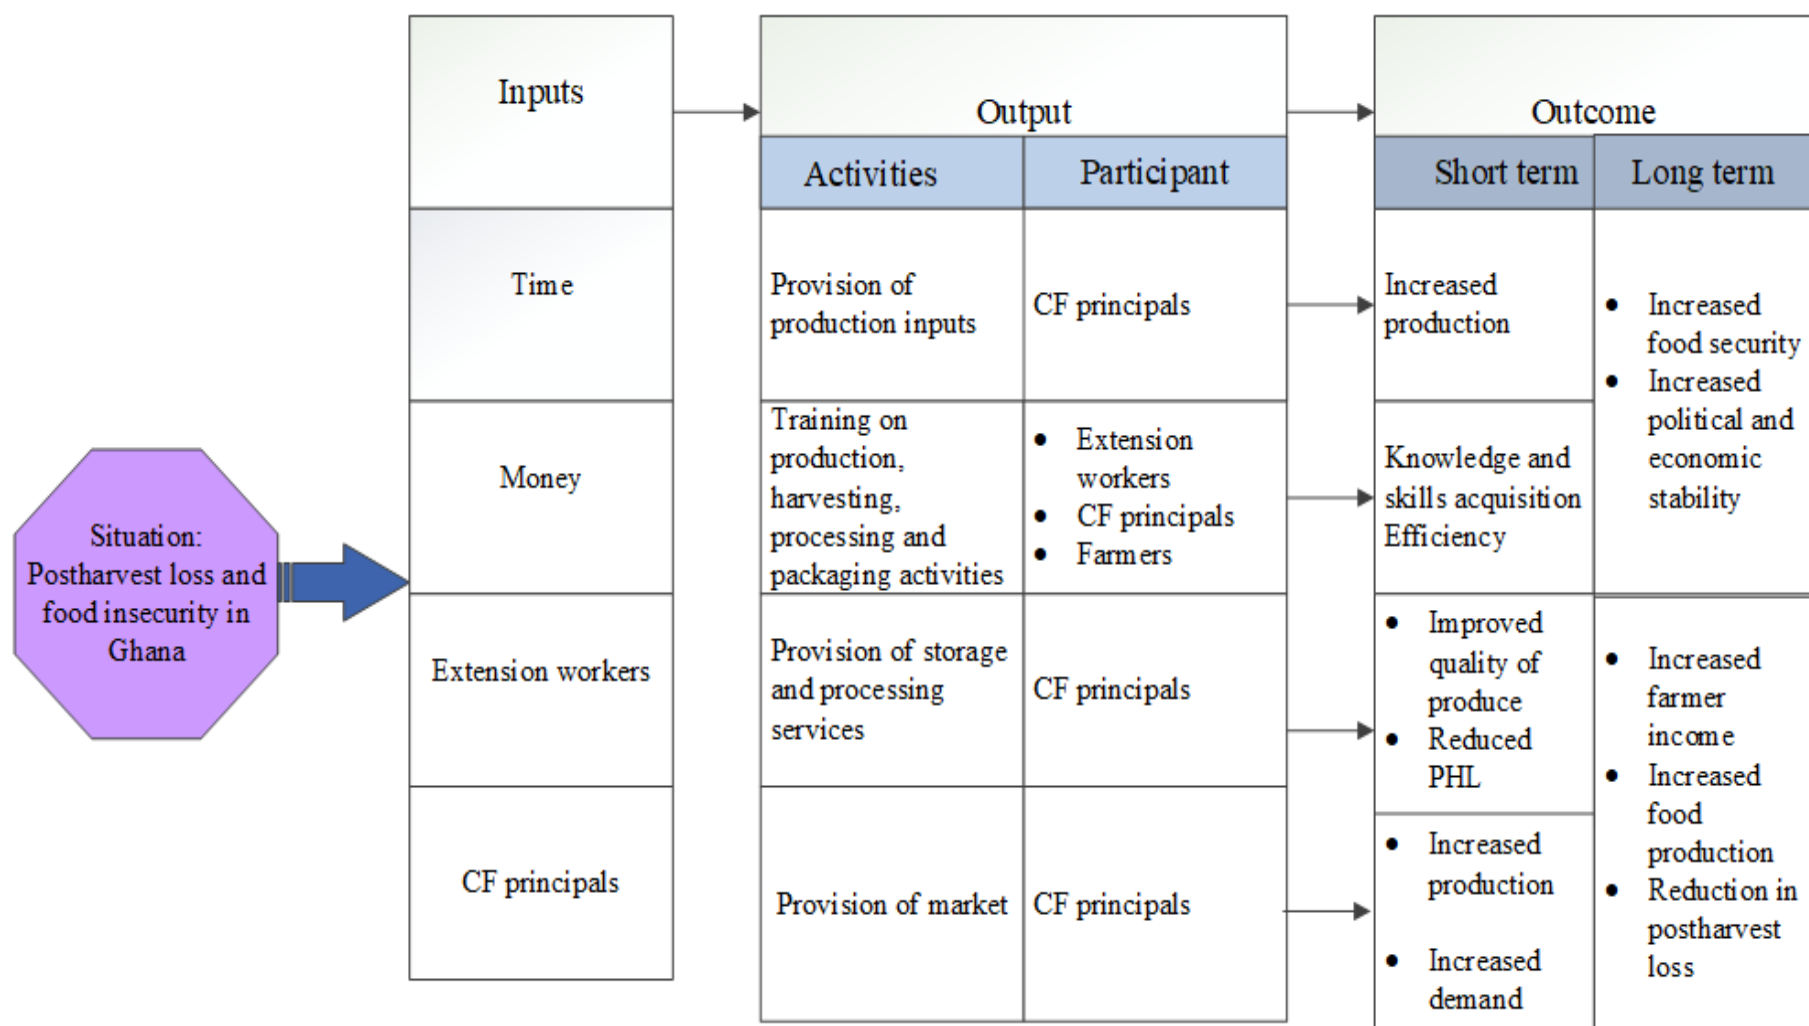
Situation: Postharvest loss and food insecurity in Ghana

| Inputs |
|---|
| Time |
| Money |
| Extension workers |
| CF principals |

Output

| Activities | Participant |
|---|---|
| Provision of production inputs | CF principals |
| Training on production, harvesting, processing and packaging activities | • Extension workers • CF principals • Farmers |
| Provision of storage and processing services | CF principals |
| Provision of market | CF principals |

Outcome

| Short term | Long term |
|---|---|
| Increased production | • Increased food security • Increased political and economic stability |
| Knowledge and skills acquisition Efficiency | |
| • Improved quality of produce • Reduced PHL | • Increased farmer income • Increased food production • Reduction in postharvest loss |
| • Increased production • Increased demand | |